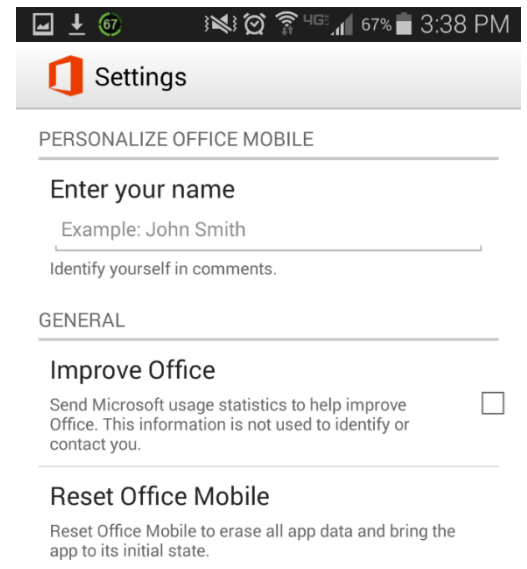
67 4G 67% 3:38 PM

Settings

PERSONALIZE OFFICE MOBILE

Enter your name

Example: John Smith

Identify yourself in comments.

GENERAL

Improve Office

Send Microsoft usage statistics to help improve Office. This information is not used to identify or contact you.

Reset Office Mobile

Reset Office Mobile to erase all app data and bring the app to its initial state.